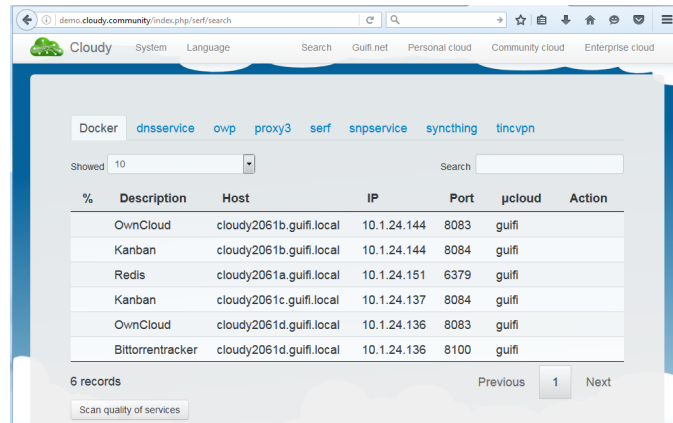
demo.cloudy.community/index.php/serf/search

Cloudy System Language Search Guifi.net Personal cloud Community cloud Enterprise cloud

Docker dnsservice owp proxy3 serf snpservice syncthing tincvpn

Showed 10 Search

| % | Description | Host | IP | Port | µcloud | Action |
|---|---|---|---|---|---|---|
| | OwnCloud | cloudy2061b.guifi.local | 10.1.24.144 | 8083 | guifi | |
| | Kanban | cloudy2061b.guifi.local | 10.1.24.144 | 8084 | guifi | |
| | Redis | cloudy2061a.guifi.local | 10.1.24.151 | 6379 | guifi | |
| | Kanban | cloudy2061c.guifi.local | 10.1.24.137 | 8084 | guifi | |
| | OwnCloud | cloudy2061d.guifi.local | 10.1.24.136 | 8083 | guifi | |
| | Bittorrentracker | cloudy2061d.guifi.local | 10.1.24.136 | 8100 | guifi | |

6 records Previous 1 Next

Scan quality of services